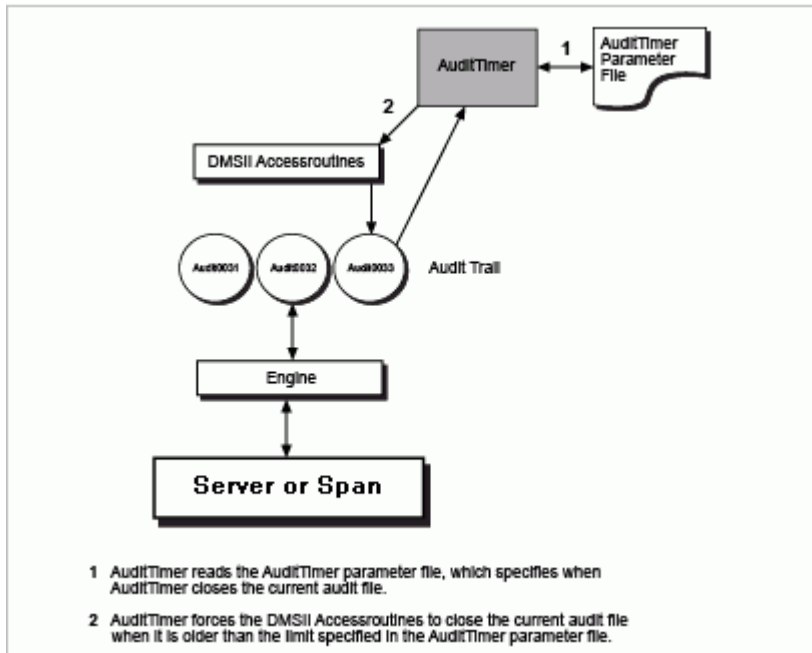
AuditTimer

1

AuditTimer Parameter File

2

DMSII Accessroutines

Audit0031

Audit0032

Audit0033

Audit Trail

Engine

Server or Span

1 AuditTimer reads the AuditTimer parameter file, which specifies when AuditTimer closes the current audit file.

2 AuditTimer forces the DMSII Accessroutines to close the current audit file when it is older than the limit specified in the AuditTimer parameter file.